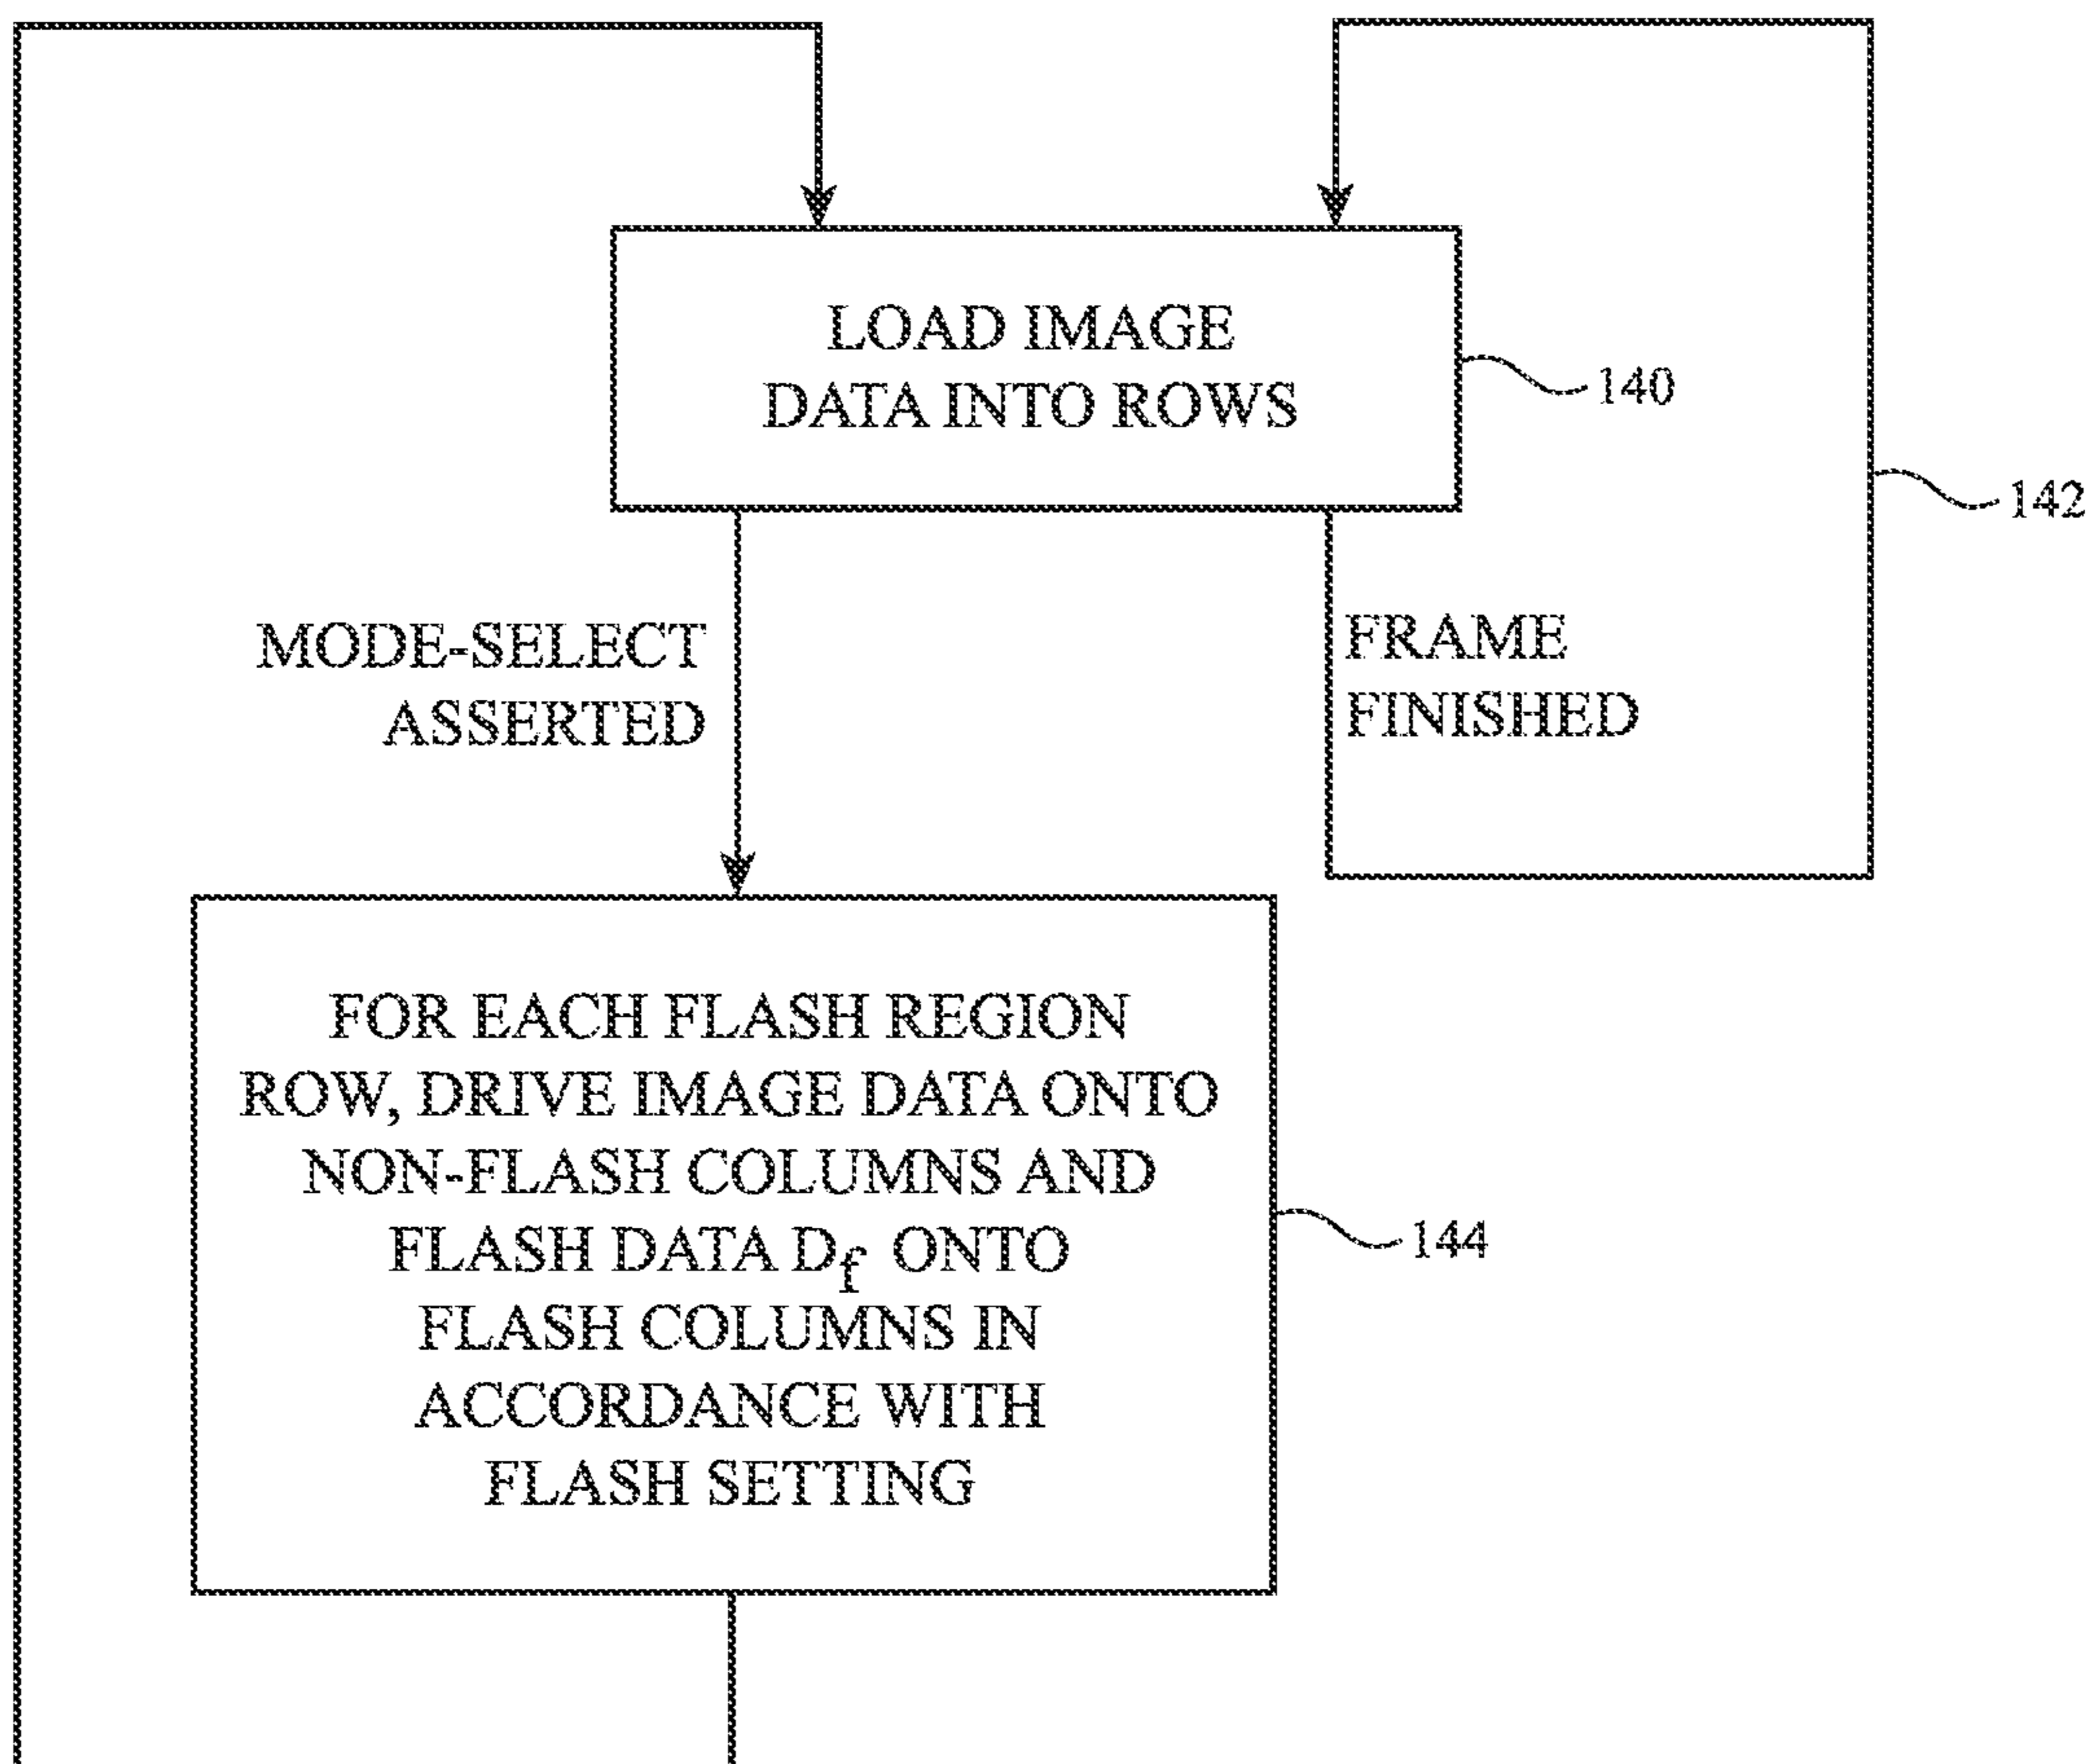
LOAD IMAGE DATA INTO ROWS

140

142

MODE-SELECT ASSERTED

FRAME FINISHED

FOR EACH FLASH REGION ROW, DRIVE IMAGE DATA ONTO NON-FLASH COLUMNS AND FLASH DATA $D_f$ ONTO FLASH COLUMNS IN ACCORDANCE WITH FLASH SETTING

144